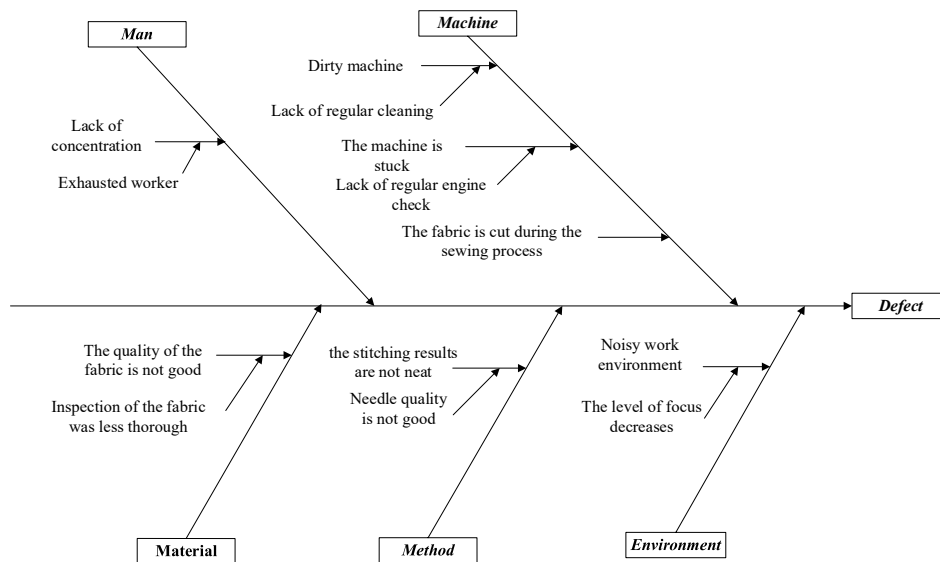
Man

Lack of concentration

Exhausted worker

Machine

Dirty machine

Lack of regular cleaning

The machine is stuck

Lack of regular engine check

The fabric is cut during the sewing process

Defect

The quality of the fabric is not good

Inspection of the fabric was less thorough

the stitching results are not neat

Needle quality is not good

Noisy work environment

The level of focus decreases

Material

Method

Environment